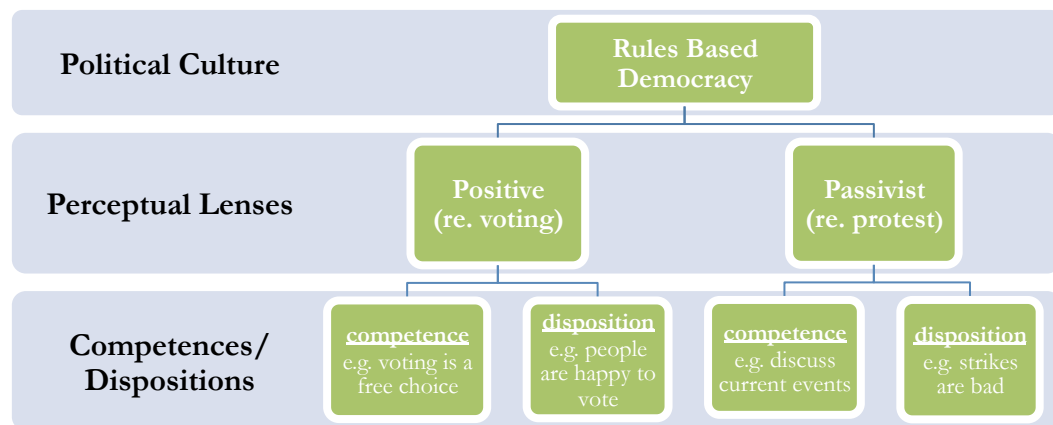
Political Culture

Rules Based Democracy

Perceptual Lenses

Positive (re. voting)

Passivist (re. protest)

Competences/ Dispositions

competence
e.g. voting is a free choice

disposition
e.g. people are happy to vote

competence
e.g. discuss current events

disposition
e.g. strikes are bad